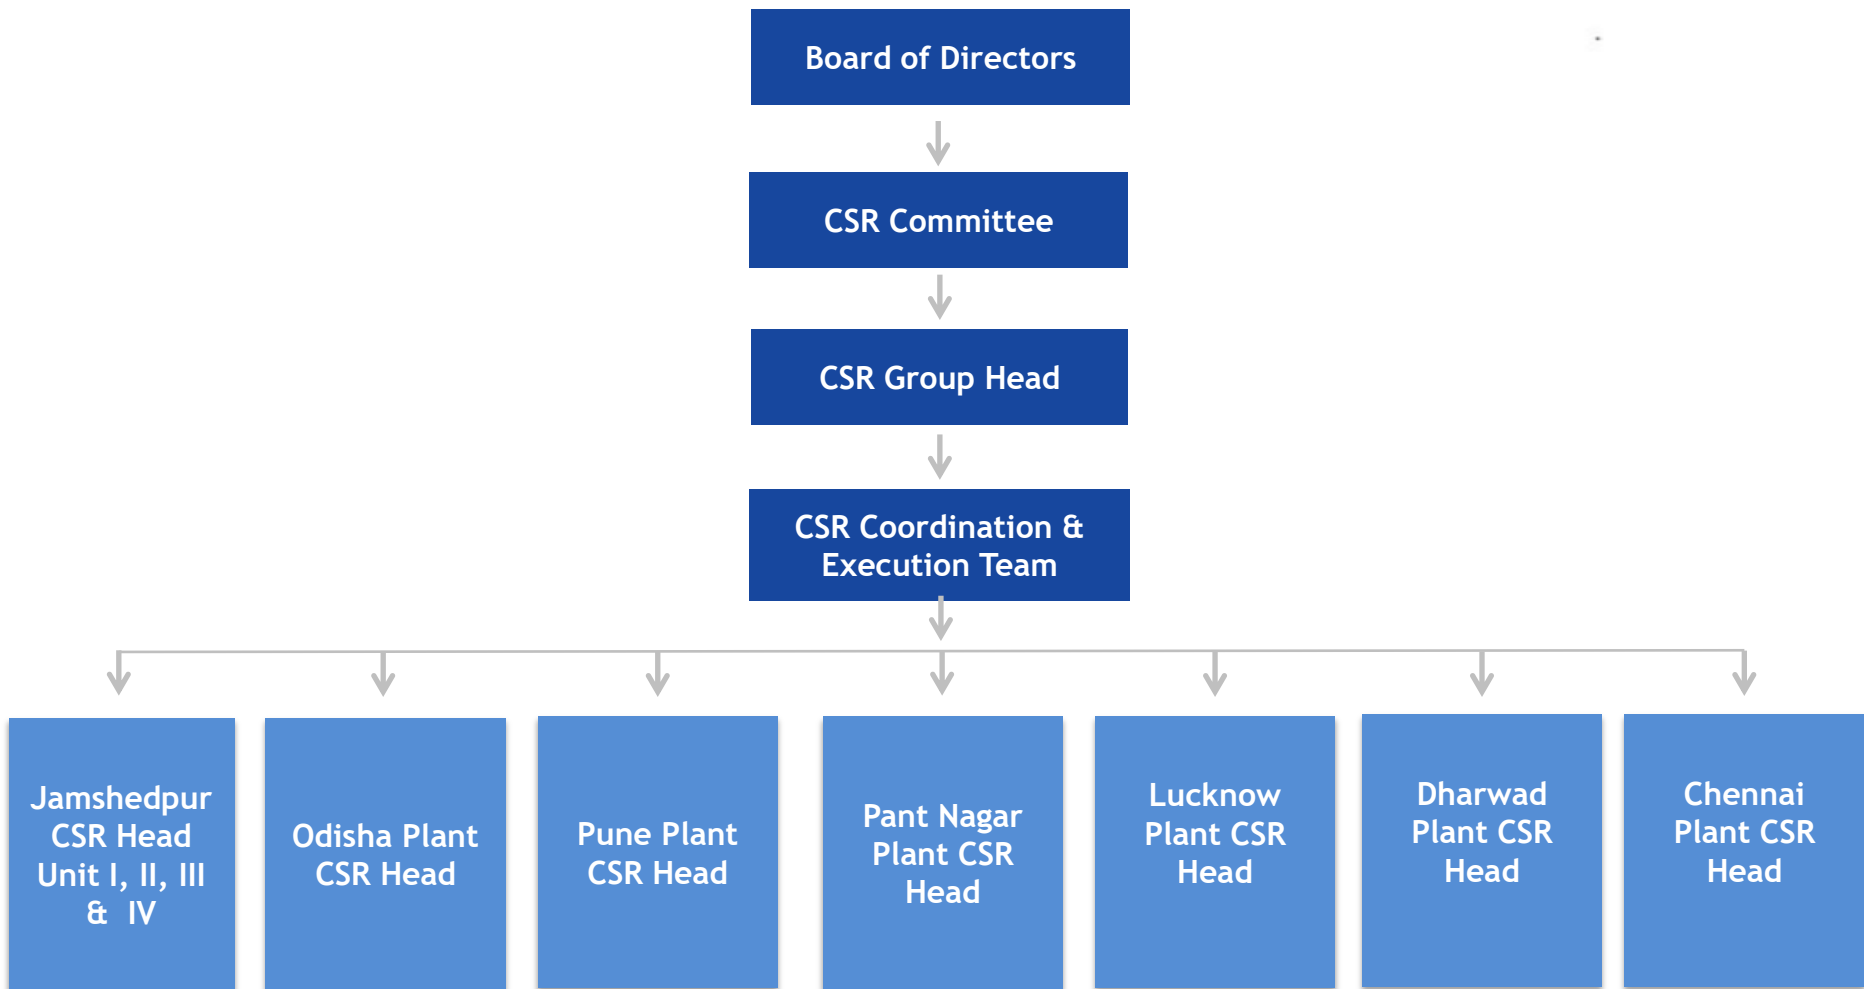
Board of Directors

CSR Committee

CSR Group Head

CSR Coordination & Execution Team

Jamshedpur CSR Head Unit I, II, III & IV

Odisha Plant CSR Head

Pune Plant CSR Head

Pant Nagar Plant CSR Head

Lucknow Plant CSR Head

Dharwad Plant CSR Head

Chennai Plant CSR Head